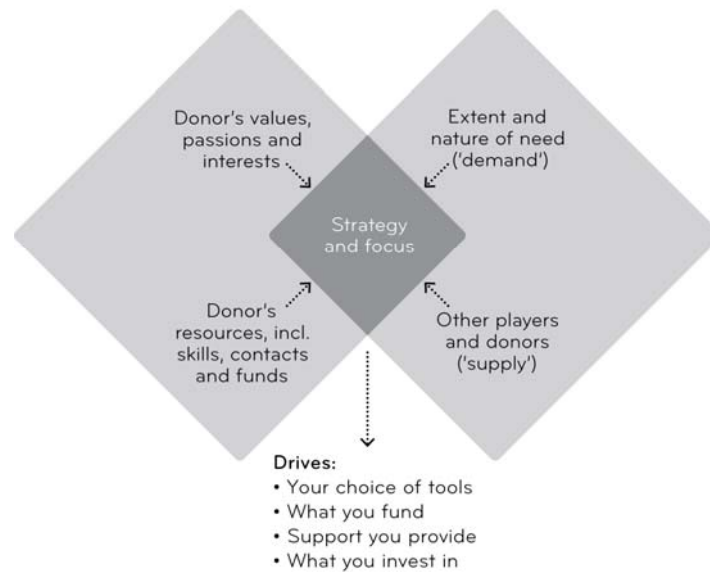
Donor's values, passions and interests

Extent and nature of need ('demand')

Strategy and focus

Donor's resources, incl. skills, contacts and funds

Other players and donors ('supply')

Drives:
• Your choice of tools
• What you fund
• Support you provide
• What you invest in